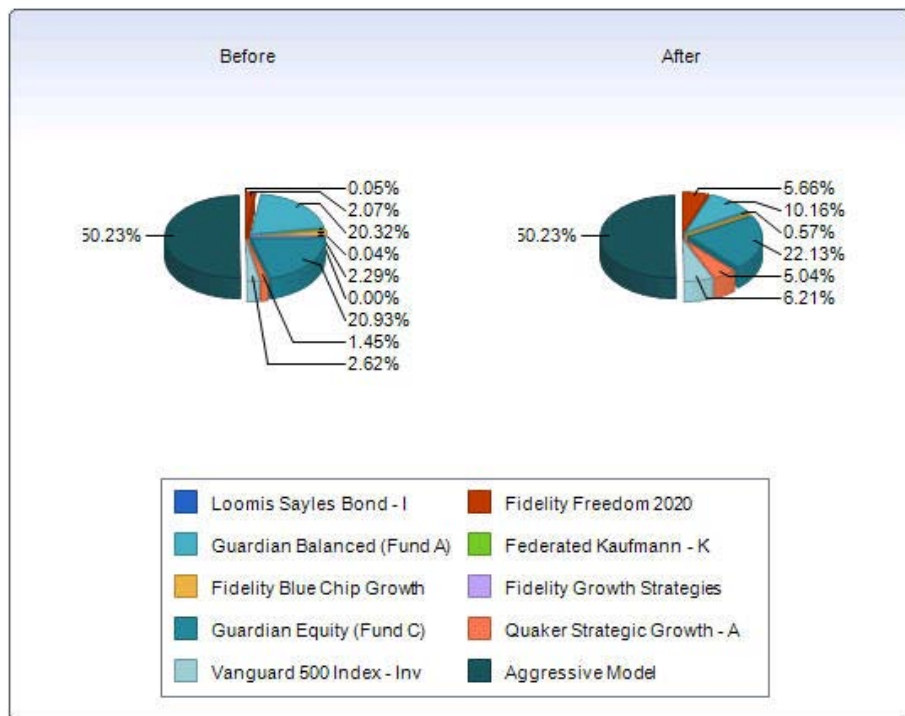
Before

50.23%

0.05%
2.07%
20.32%
0.04%
2.29%
0.00%
20.93%
1.45%
2.62%

After

50.23%

5.66%
10.16%
0.57%
22.13%
5.04%
6.21%

Loomis Sayles Bond - I
Fidelity Freedom 2020
Guardian Balanced (Fund A)
Federated Kaufmann - K
Fidelity Blue Chip Growth
Fidelity Growth Strategies
Guardian Equity (Fund C)
Quaker Strategic Growth - A
Vanguard 500 Index - Inv
Aggressive Model